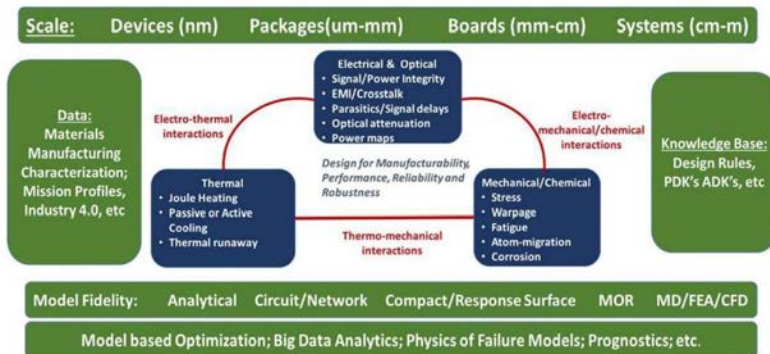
Scale: Devices (nm) Packages(um-mm) Boards (mm-cm) Systems (cm-m)

Data:
Materials
Manufacturing
Characterization;
Mission Profiles,
Industry 4.0, etc

Electrical & Optical
• Signal/Power Integrity
• EMI/Crosstalk
• Parasitics/Signal delays
• Optical attenuation
• Power maps

Electro-thermal interactions

Electro-mechanical/chemical interactions

Knowledge Base:
Design Rules,
PDK's ADK's, etc

Design for Manufacturability, Performance, Reliability and Robustness

Thermal
• Joule Heating
• Passive or Active Cooling
• Thermal runaway

Thermo-mechanical interactions

Mechanical/Chemical
• Stress
• Warpage
• Fatigue
• Atom-migration
• Corrosion

Model Fidelity: Analytical Circuit/Network Compact/Response Surface MOR MD/FEA/CFD

Model based Optimization; Big Data Analytics; Physics of Failure Models; Prognostics; etc.